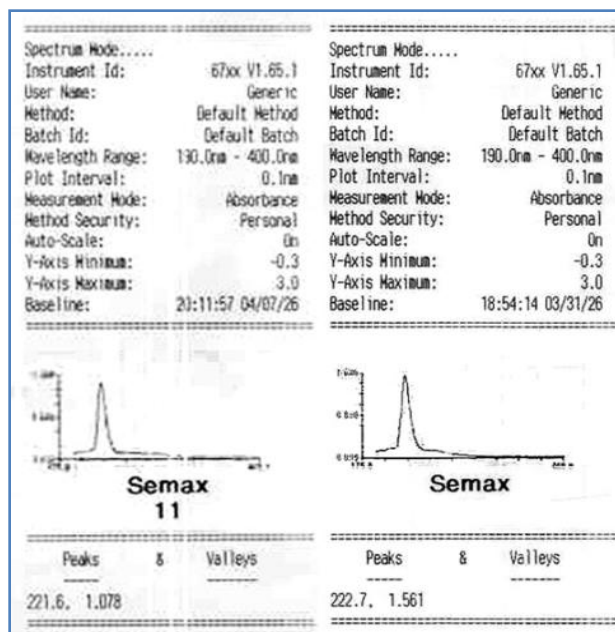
Spectrum Mode.....
Instrument Id: 67xx V1.65.1
User Name: Generic
Method: Default Method
Batch Id: Default Batch
Wavelength Range: 190.0nm - 400.0nm
Plot Interval: 0.1nm
Measurement Mode: Absorbance
Method Security: Personal
Auto-Scale: On
Y-Axis Minimum: -0.3
Y-Axis Maximum: 3.0
Baseline: 20:11:57 04/07/26

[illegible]

Semax
11

Peaks & Valleys

221.6, 1.078

Spectrum Mode.....
Instrument Id: 67xx V1.65.1
User Name: Generic
Method: Default Method
Batch Id: Default Batch
Wavelength Range: 190.0nm - 400.0nm
Plot Interval: 0.1nm
Measurement Mode: Absorbance
Method Security: Personal
Auto-Scale: On
Y-Axis Minimum: -0.3
Y-Axis Maximum: 3.0
Baseline: 18:54:14 03/31/26

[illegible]

Semax

Peaks & Valleys

222.7, 1.561